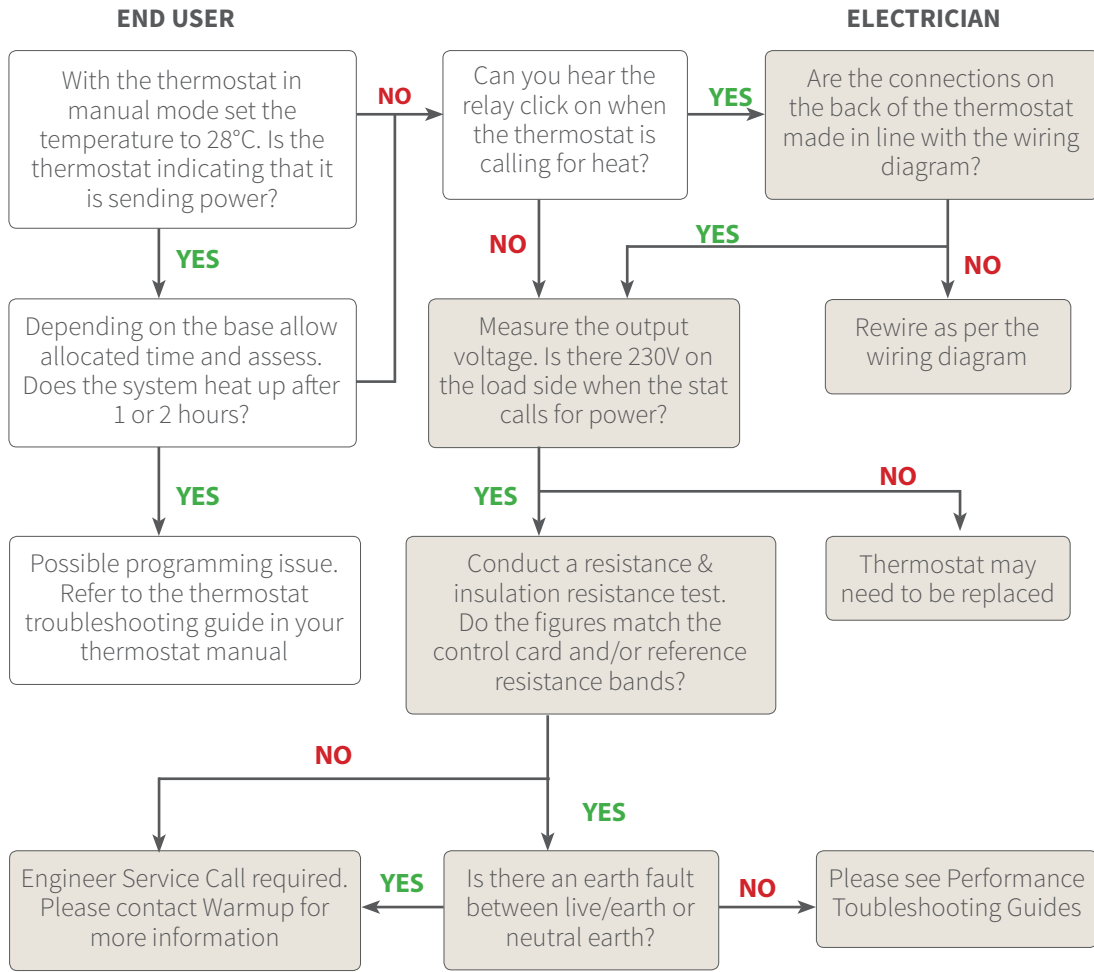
END USER

ELECTRICIAN

With the thermostat in manual mode set the temperature to 28°C. Is the thermostat indicating that it is sending power?

NO

Can you hear the relay click on when the thermostat is calling for heat?

YES

Are the connections on the back of the thermostat made in line with the wiring diagram?

YES

NO

YES

NO

Depending on the base allow allocated time and assess. Does the system heat up after 1 or 2 hours?

Measure the output voltage. Is there 230V on the load side when the stat calls for power?

Rewire as per the wiring diagram

YES

YES

NO

Possible programming issue. Refer to the thermostat troubleshooting guide in your thermostat manual

Conduct a resistance & insulation resistance test. Do the figures match the control card and/or reference resistance bands?

Thermostat may need to be replaced

NO

YES

Engineer Service Call required. Please contact Warmup for more information

YES

Is there an earth fault between live/earth or neutral earth?

NO

Please see Performance Toubleshooting Guides